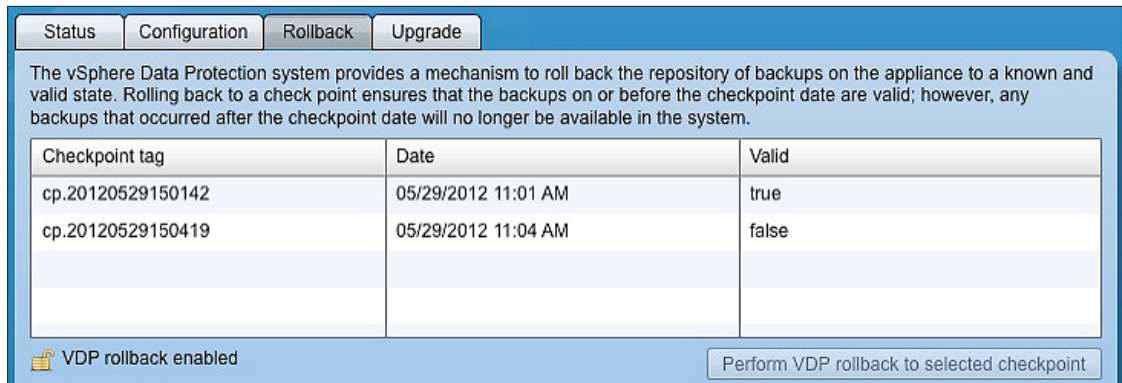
Status | Configuration | Rollback | Upgrade

The vSphere Data Protection system provides a mechanism to roll back the repository of backups on the appliance to a known and valid state. Rolling back to a check point ensures that the backups on or before the checkpoint date are valid; however, any backups that occurred after the checkpoint date will no longer be available in the system.

| Checkpoint tag | Date | Valid |
|---|---|---|
| cp.20120529150142 | 05/29/2012 11:01 AM | true |
| cp.20120529150419 | 05/29/2012 11:04 AM | false |
| | | |
| | | |
| | | |

VDP rollback enabled

Perform VDP rollback to selected checkpoint